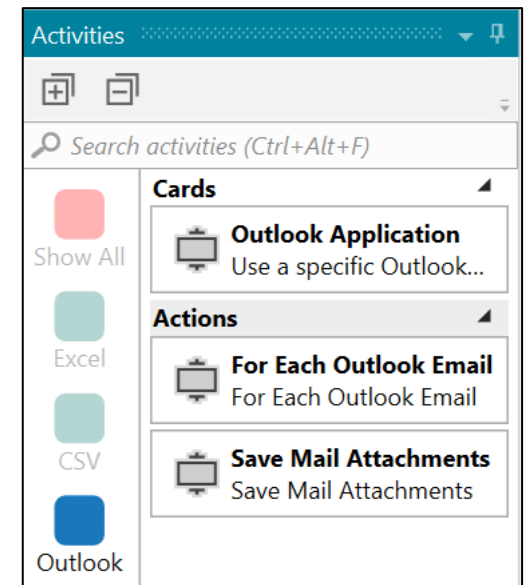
Activities

Search activities (Ctrl+Alt+F)

Show All

Excel

CSV

Outlook

Cards

**Outlook Application**
Use a specific Outlook...

Actions

**For Each Outlook Email**
For Each Outlook Email

**Save Mail Attachments**
Save Mail Attachments